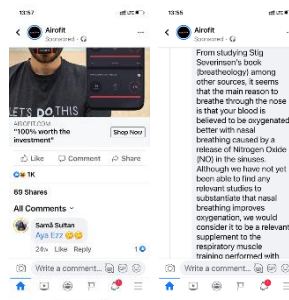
13:57

Airofit
Sponsored · 

LETS DO THIS

AIROFIT.COM
"100% worth the investment"
Shop Now

Like Comment Share

1K

69 Shares

All Comments

Samā Sultan
Aya Ezz

24w Like Reply 1

Write a comment...

13:58

Airofit
Sponsored · 

From studying Stig Severinsen's book (breatheology) among other sources, it seems that the main reason to breathe through the nose is that your blood is believed to be oxygenated better with nasal breathing caused by a release of Nitrogen Oxide (NO) in the sinuses. Although we have not yet been able to find any relevant studies to substantiate that nasal breathing improves oxygenation, we would consider it to be a relevant supplement to the respiratory muscle training performed with

Write a comment...